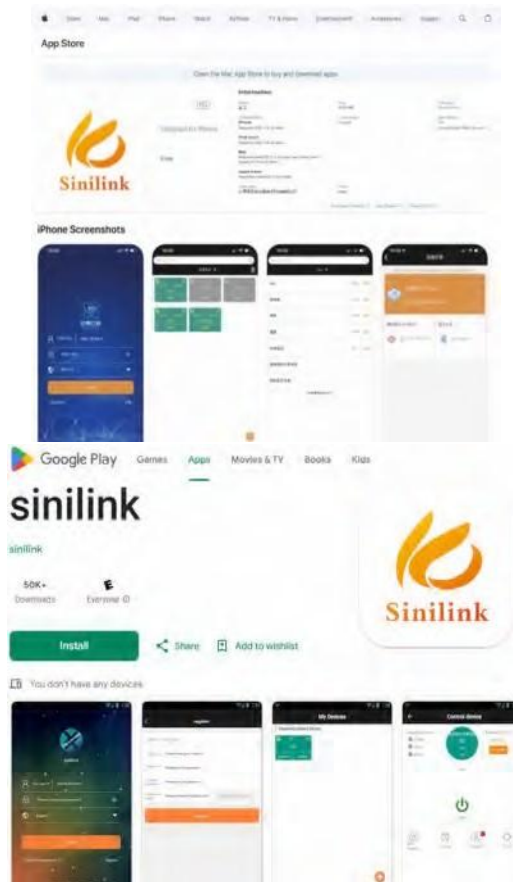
Store Mac iPad iPhone Watch AirPods TV & Home Entertainment Accessories Support

App Store

Open the Mac App Store to buy and download apps.

Sinilink

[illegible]

iPhone Screenshots

Google Play Games Apps Movies & TV Books Kids

sinilink

sinilink

50K+
Downloads

E
Everyone

Sinilink

Install

Share

Add to wishlist

You don't have any devices

My Devices

Control device